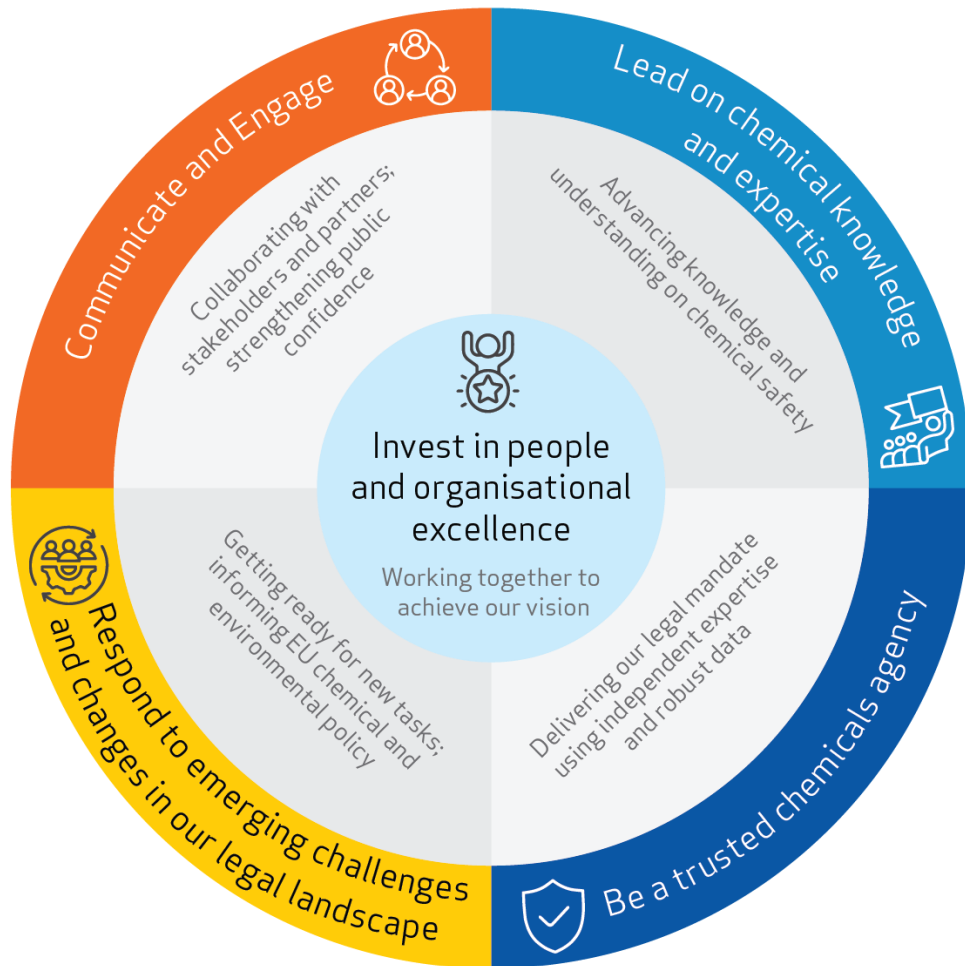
Communicate and Engage

Collaborating with stakeholders and partners; strengthening public confidence

Lead on chemical knowledge and expertise

Advancing knowledge and understanding on chemical safety

Invest in people and organisational excellence

Working together to achieve our vision

Respond to emerging challenges and changes in our legal landscape

Getting ready for new tasks; informing EU chemical and environmental policy

Be a trusted chemicals agency

Delivering our legal mandate using independent expertise and robust data